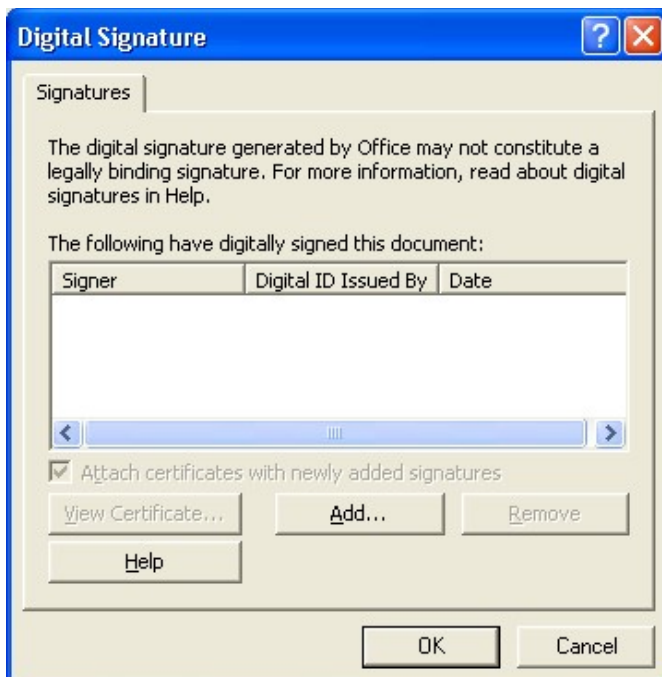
Digital Signature

Signatures

The digital signature generated by Office may not constitute a legally binding signature. For more information, read about digital signatures in Help.

The following have digitally signed this document:

| Signer | Digital ID Issued By | Date |
|---|---|---|

Attach certificates with newly added signatures

View Certificate... Add... Remove

Help

OK Cancel